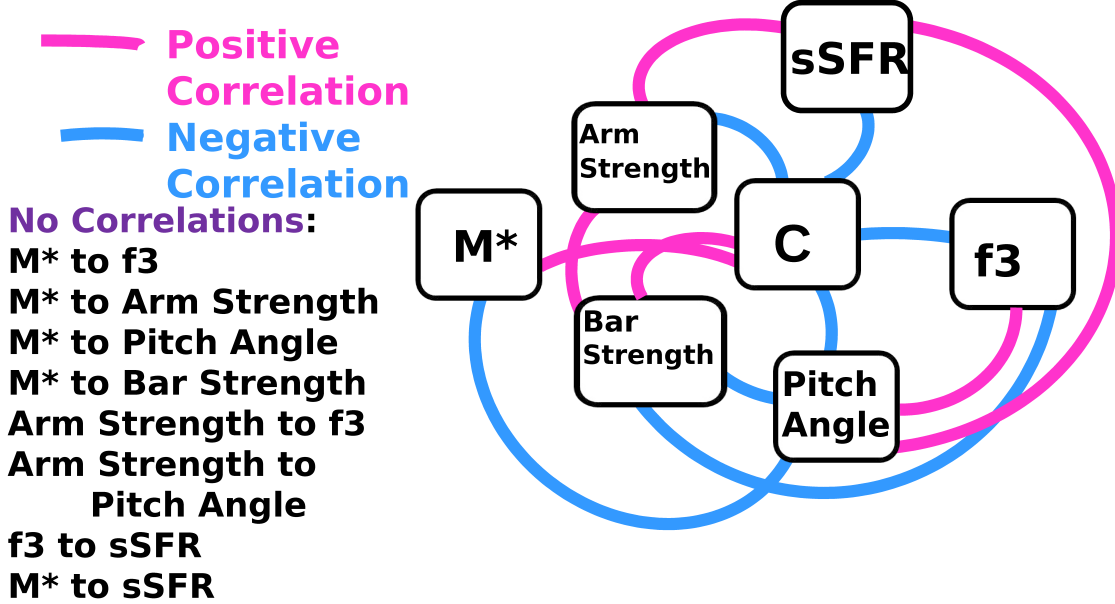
Positive Correlation
Negative Correlation

No Correlations:
M* to f3
M* to Arm Strength
M* to Pitch Angle
M* to Bar Strength
Arm Strength to f3
Arm Strength to Pitch Angle
f3 to sSFR
M* to sSFR

sSFR
Arm Strength
M*
C
f3
Bar Strength
Pitch Angle